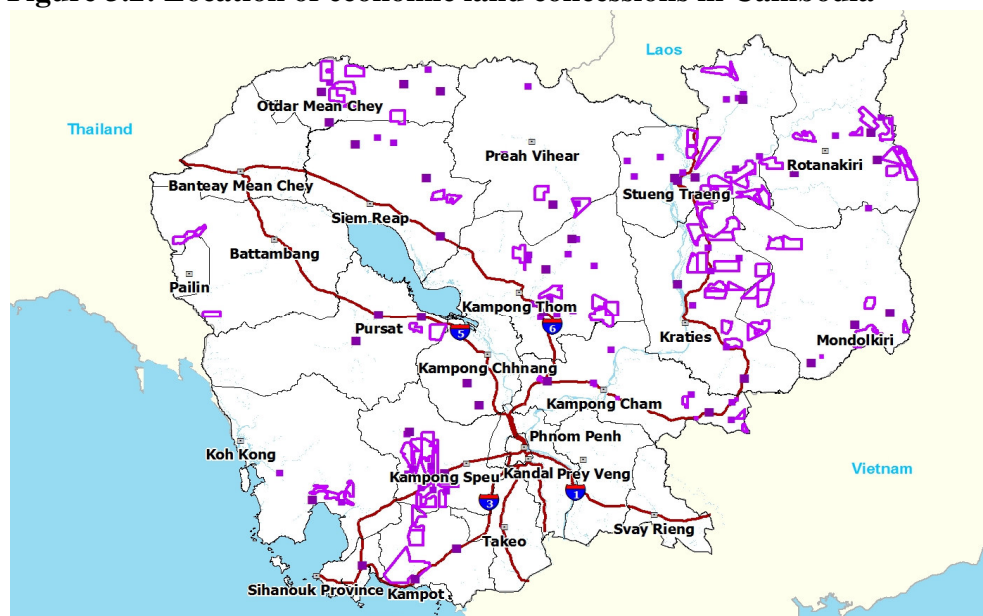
Figure 3.2: Location of economic land concessions in Cambodia

Laos

Thailand

Otdar Mean Chey

Preah Vihear

Rotanakiri

Banteay Mean Chey

Stueng Traeng

Siem Reap

Battambang

Pailin

Kampong Thom

5

6

Pursat

Kraties

Mondolkiri

Kampong Chhnang

Kampong Cham

Phnom Penh

Koh Kong

Kandal

Prey Veng

Vietnam

Kampong Speu

3

1

Takeo

Svay Rieng

Sihanouk Province

Kampot